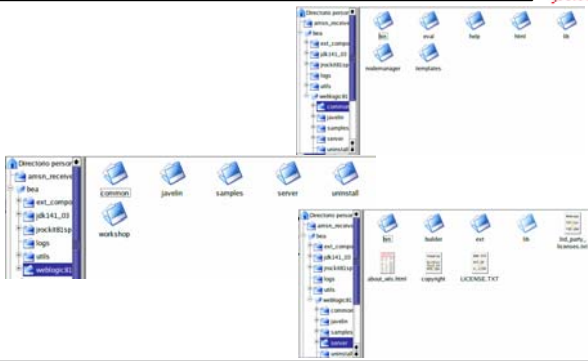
Directorio person
amsn_receive
bea
ext_compo
jdk141_03
jrockit81sp
logs
utils
weblogic81
common
javelin
samples
server
uninstall

bin
eval
help
html
lib
nodemanager
templates

Directorio person
amsn_receive
bea
ext_compo
jdk141_03
jrockit81sp
logs
utils
weblogic81

common
javelin
samples
server
uninstall
workshop

Directorio person
amsn_receive
bea
ext_compo
jdk141_03
jrockit81sp
logs
utils
weblogic81
common
javelin
samples
server
uninstall

bin
builder
ext
lib
3rd_party_licenses.txt
about_wls.html
copyright
LICENSE.TXT